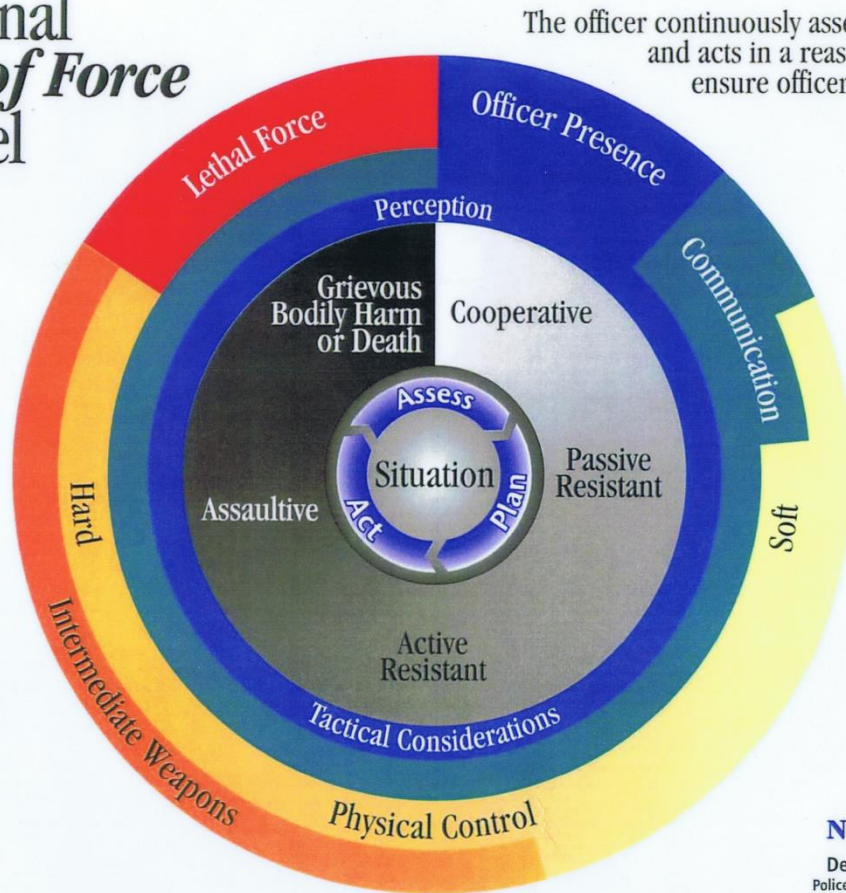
nal
of Force
el

The officer continuously asse
and acts in a reas
ensure officer

Lethal Force

Officer Presence

Communication

Perception

Grievous Bodily Harm or Death

Cooperative

Assess

Situation

Act

Plan

Passive Resistant

Assaultive

Active Resistant

Tactical Considerations

Hard

Soft

Intermediate Weapons

Physical Control

N

De
Police